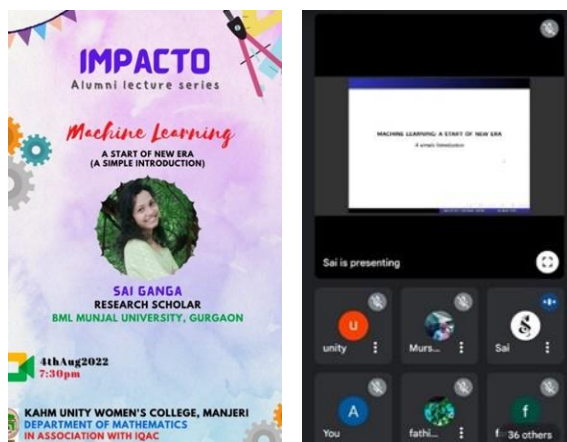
IMPACTO
Alumni lecture series

Machine Learning
A START OF NEW ERA
(A SIMPLE INTRODUCTION)

SAI GANGA
RESEARCH SCHOLAR
BML MUNJAL UNIVERSITY, GURGAON

4thAug2022
7:30pm

KAHM UNITY WOMEN'S COLLEGE, MANJERI
DEPARTMENT OF MATHEMATICS
IN ASSOCIATION WITH IQAC

MACHINE LEARNING: A START OF NEW ERA
A simple Introduction

Sai is presenting

u
unity

Murs...

S
Sai

A
You

fathi...

f
36 others